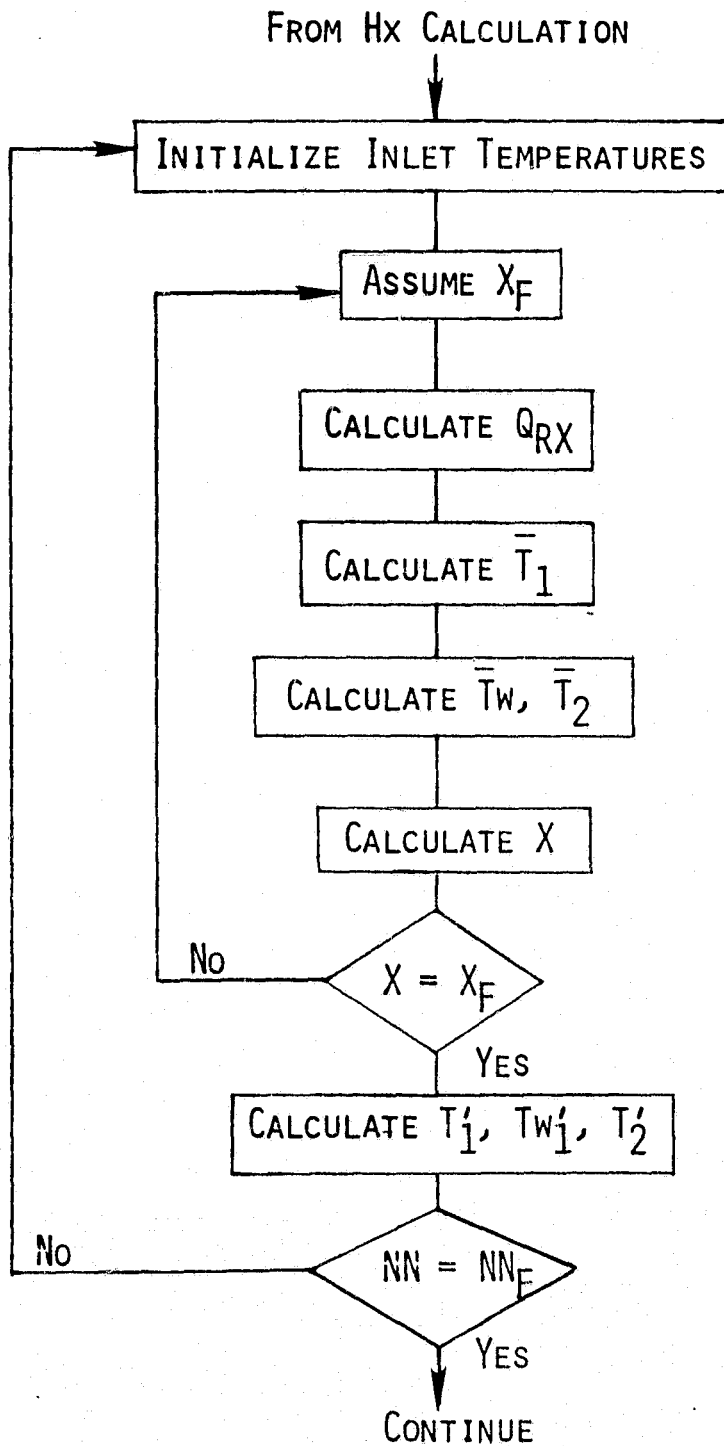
FROM HX CALCULATION

INITIALIZE INLET TEMPERATURES

ASSUME $X_F$

CALCULATE $Q_{RX}$

CALCULATE $\bar{T}_1$

CALCULATE $\bar{T}W$, $\bar{T}_2$

CALCULATE X

No

$X = X_F$

YES

CALCULATE $T_1'$, $Tw_1'$, $T_2'$

No

$NN = NN_F$

YES

CONTINUE